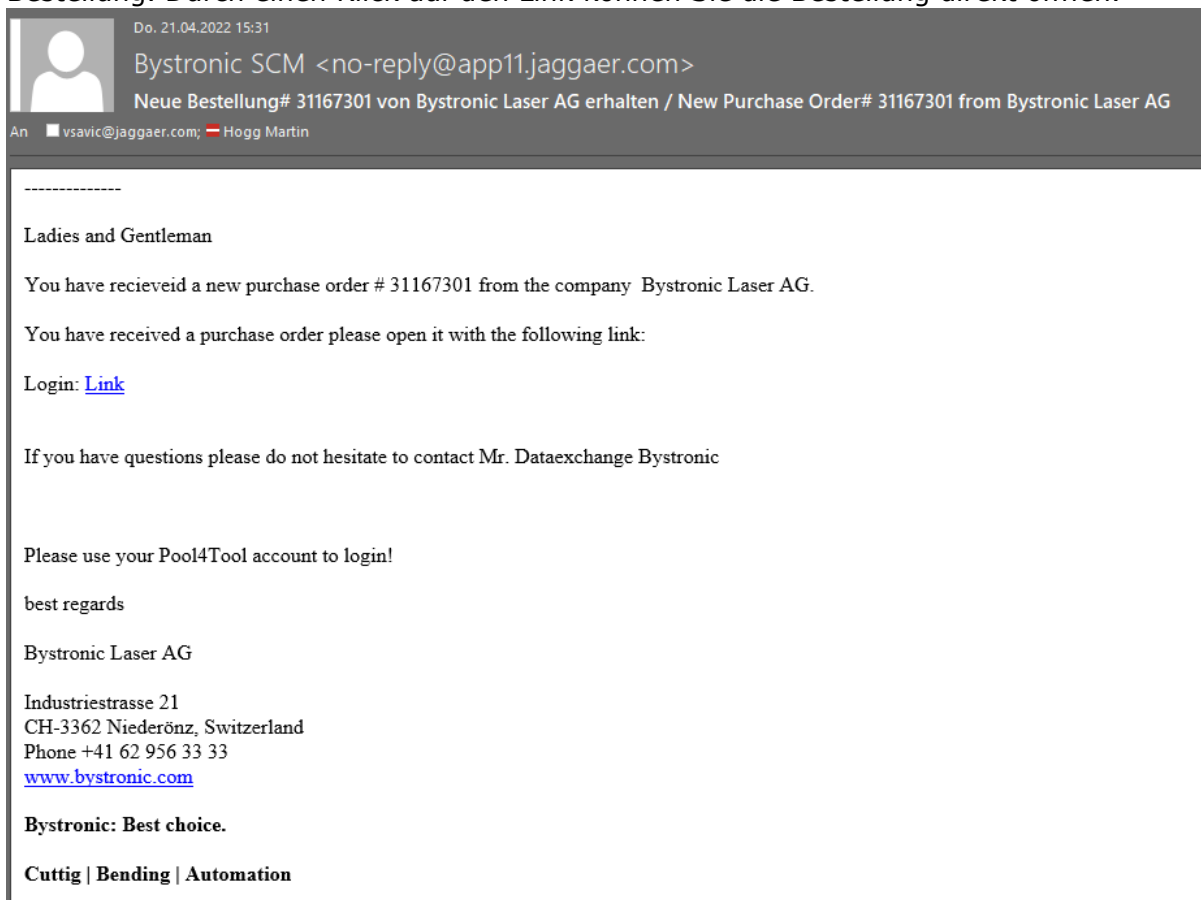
Bestellung. Durch einen Klick auf den Link können Sie die Bestellung direkt öffnen.

Do. 21.04.2022 15:31
Bystronic SCM <no-reply@app11.jaggaer.com>
Neue Bestellung# 31167301 von Bystronic Laser AG erhalten / New Purchase Order# 31167301 from Bystronic Laser AG
An vsavic@jaggaer.com; Hogg Martin

--------------

Ladies and Gentleman

You have recieveid a new purchase order # 31167301 from the company Bystronic Laser AG.

You have received a purchase order please open it with the following link:

Login: Link

If you have questions please do not hesitate to contact Mr. Dataexchange Bystronic

Please use your Pool4Tool account to login!

best regards

Bystronic Laser AG

Industriestrasse 21
CH-3362 Niederönz, Switzerland
Phone +41 62 956 33 33
www.bystronic.com

Bystronic: Best choice.

Cuttig | Bending | Automation